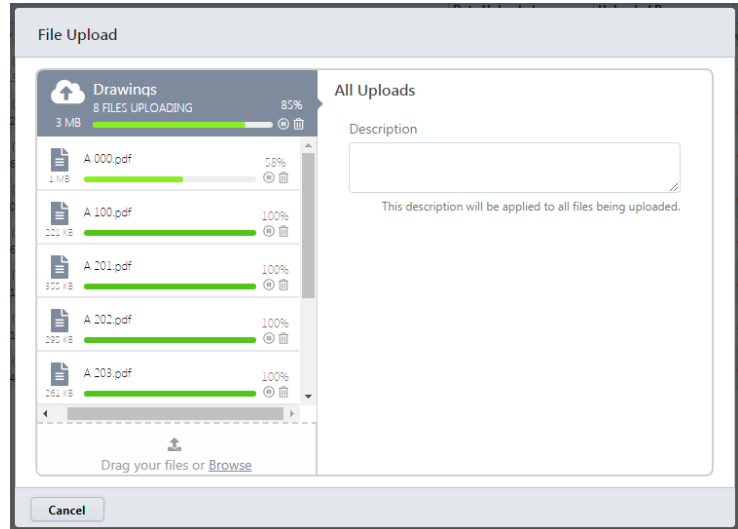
File Upload

Drawings
8 FILES UPLOADING
85%
3 MB

A 000.pdf
58%
1 MB

A 100.pdf
100%
221 KB

A 201.pdf
100%
355 KB

A 202.pdf
100%
295 KB

A 203.pdf
100%
261 KB

Drag your files or Browse

All Uploads

Description

This description will be applied to all files being uploaded.

Cancel